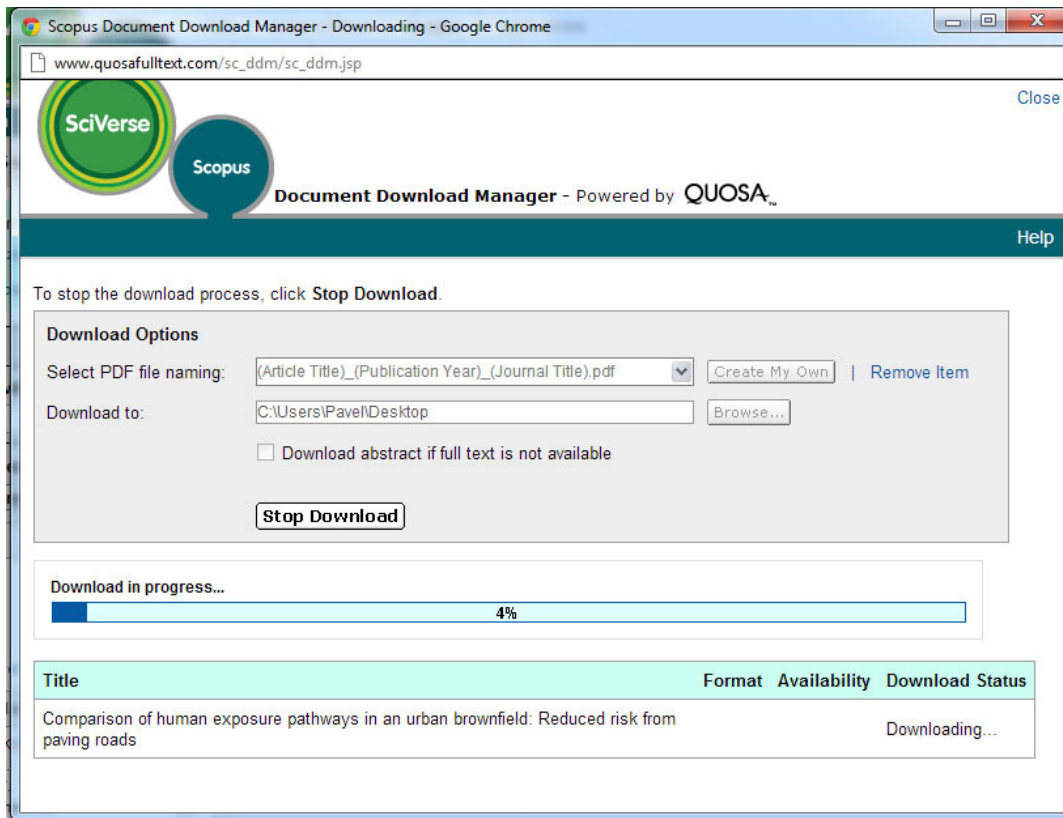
Scopus Document Download Manager - Downloading - Google Chrome

www.quosafulltext.com/sc_ddm/sc_ddm.jsp

Close

SciVerse

Scopus

Document Download Manager - Powered by QUOSA™

Help

To stop the download process, click **Stop Download**.

**Download Options**

Select PDF file naming: (Article Title)_(Publication Year)_(Journal Title).pdf Create My Own | Remove Item

Download to: C:\Users\Pavel\Desktop Browse...

Download abstract if full text is not available

Stop Download

Download in progress...

4%

| Title | Format | Availability | Download Status |
|---|---|---|---|
| Comparison of human exposure pathways in an urban brownfield: Reduced risk from paving roads | | | Downloading... |